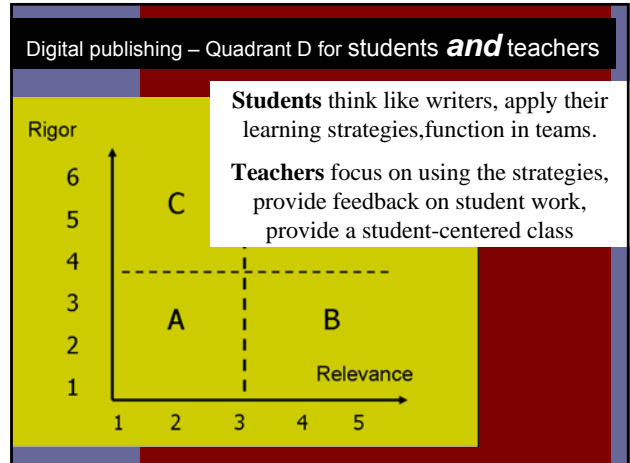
Digital publishing – Quadrant D for students *and* teachers

**Students** think like writers, apply their learning strategies,function in teams.

**Teachers** focus on using the strategies, provide feedback on student work, provide a student-centered class

Rigor

6
5
4
3
2
1

C

A

B

Relevance

1 2 3 4 5